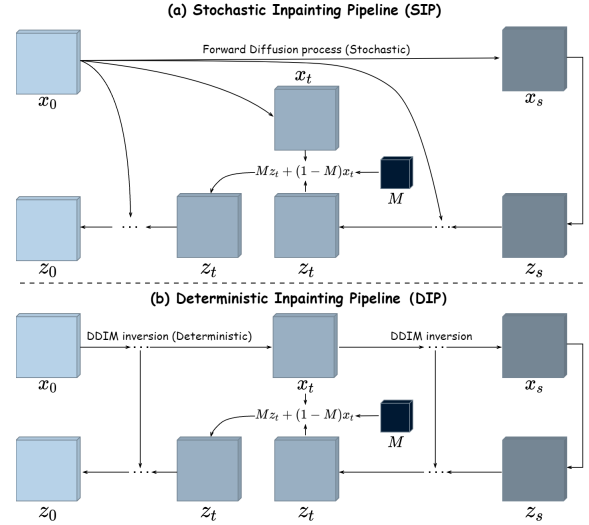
(a) Stochastic Inpainting Pipeline (SIP)

Forward Diffusion process (Stochastic)

$x_0$

$x_t$

$x_s$

$Mz_t + (1-M)x_t$

$M$

$\cdots$

$\cdots$

$z_0$

$z_t$

$z_t$

$z_s$

(b) Deterministic Inpainting Pipeline (DIP)

DDIM inversion (Deterministic)

$\cdots$

DDIM inversion

$x_0$

$x_t$

$x_s$

$Mz_t + (1-M)x_t$

$M$

$\cdots$

$\cdots$

$z_0$

$z_t$

$z_t$

$z_s$